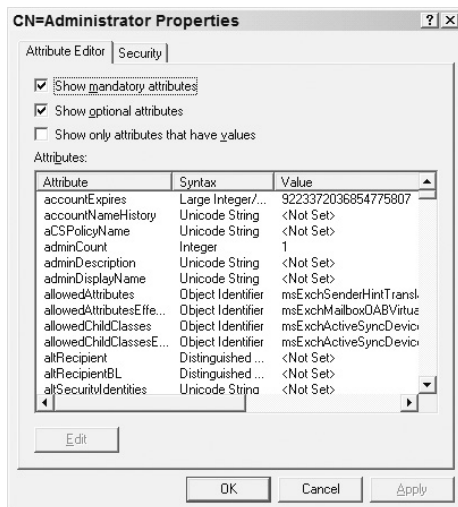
CN=Administrator Properties ? X

Attribute Editor | Security

☑ Show mandatory attributes
☑ Show optional attributes
☐ Show only attributes that have values

Attributes:

| Attribute | Syntax | Value |
|---|---|---|
| accountExpires | Large Integer/... | 9223372036854775807 |
| accountNameHistory | Unicode String | <Not Set> |
| aCSPolicyName | Unicode String | <Not Set> |
| adminCount | Integer | 1 |
| adminDescription | Unicode String | <Not Set> |
| adminDisplayName | Unicode String | <Not Set> |
| allowedAttributes | Object Identifier | msExchSenderHintTransl |
| allowedAttributesEffe... | Object Identifier | msExchMailboxOABVirtua |
| allowedChildClasses | Object Identifier | msExchActiveSyncDevic |
| allowedChildClassesE... | Object Identifier | msExchActiveSyncDevic |
| altRecipient | Distinguished ... | <Not Set> |
| altRecipientBL | Distinguished ... | <Not Set> |
| altSecurityIdentities | Unicode String | <Not Set> |

Edit

OK Cancel Apply